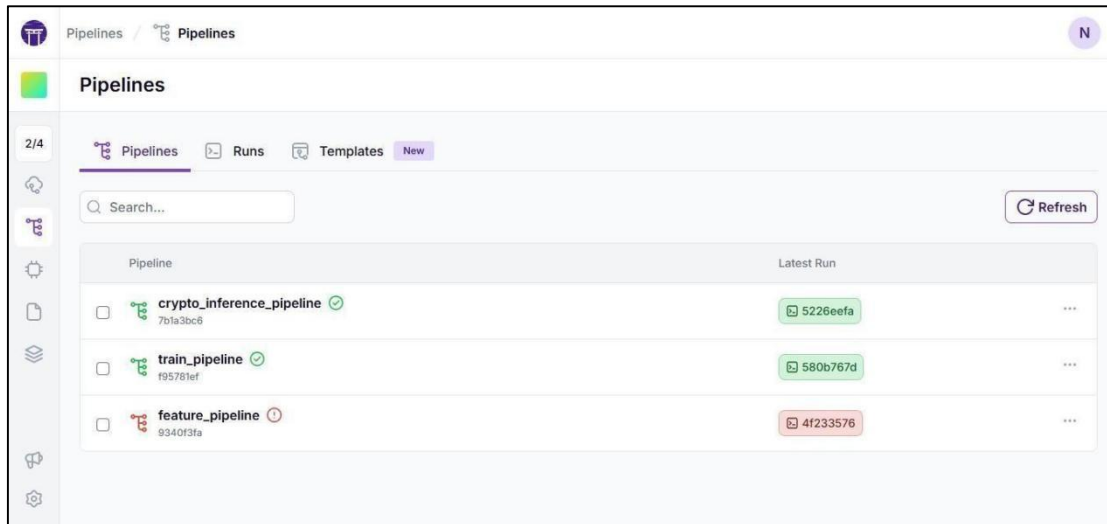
Pipelines / Pipelines

N

Pipelines

2/4

Pipelines Runs Templates New

Search...

Refresh

| Pipeline | Latest Run |
|---|---|
| crypto_inference_pipeline 7b1a3bc6 | 5226eefa |
| train_pipeline f95781ef | 580b767d |
| feature_pipeline 9340f3fa | 4f233576 |